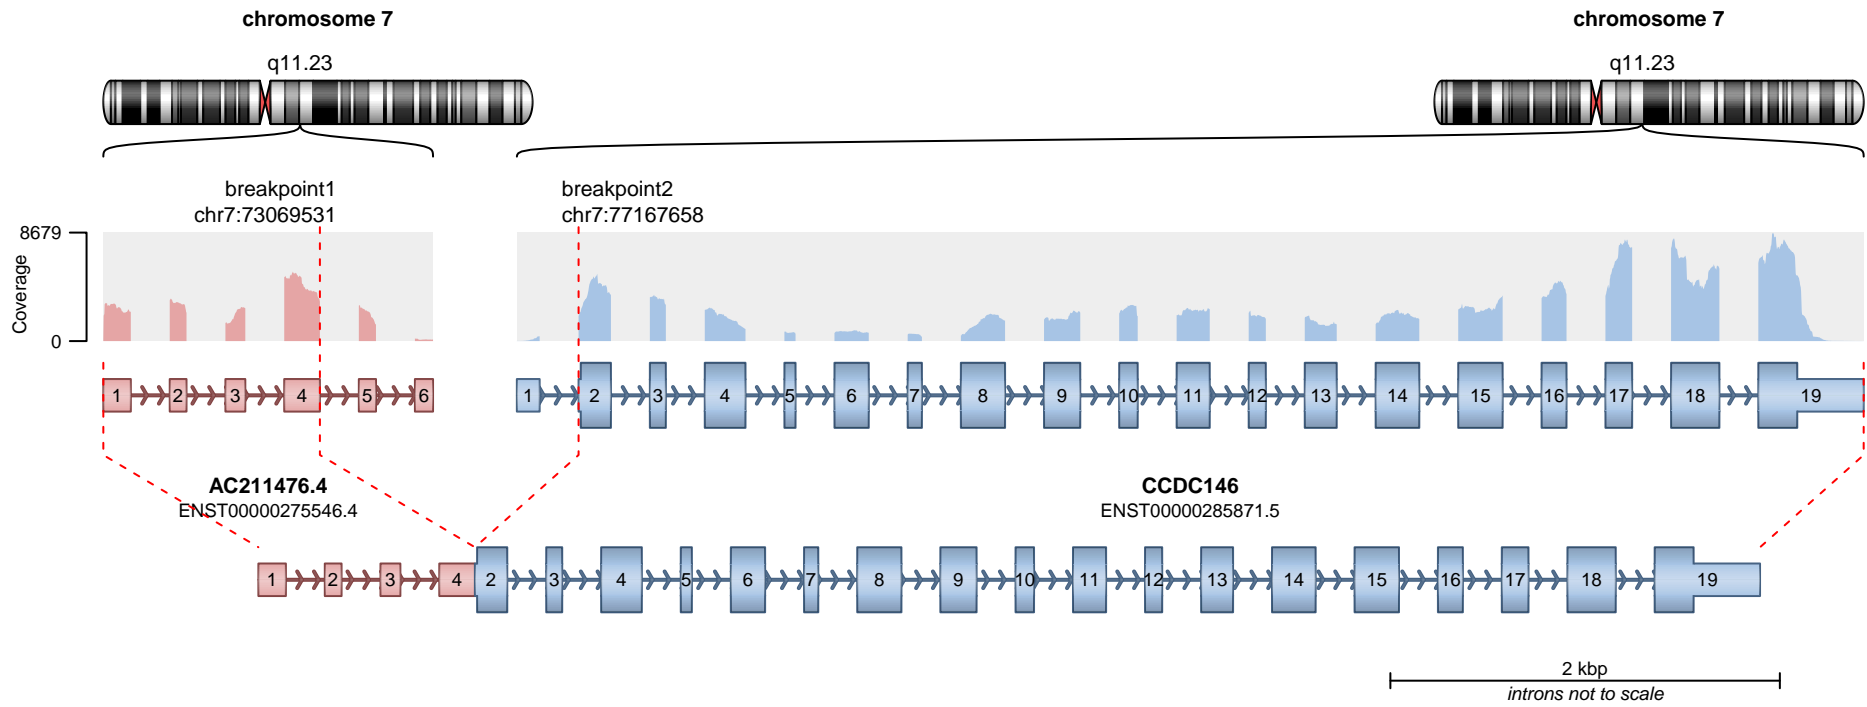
chromosome 7

q11.23

chromosome 7

q11.23

breakpoint1
chr7:73069531

breakpoint2
chr7:77167658

8679

Coverage

0

1 2 3 4 5 6

1 2 3 4 5 6 7 8 9 10 11 12 13 14 15 16 17 18 19

AC211476.4
ENST00000275546.4

CCDC146
ENST00000285871.5

1 2 3 4 2 3 4 5 6 7 8 9 10 11 12 13 14 15 16 17 18 19

2 kbp
introns not to scale